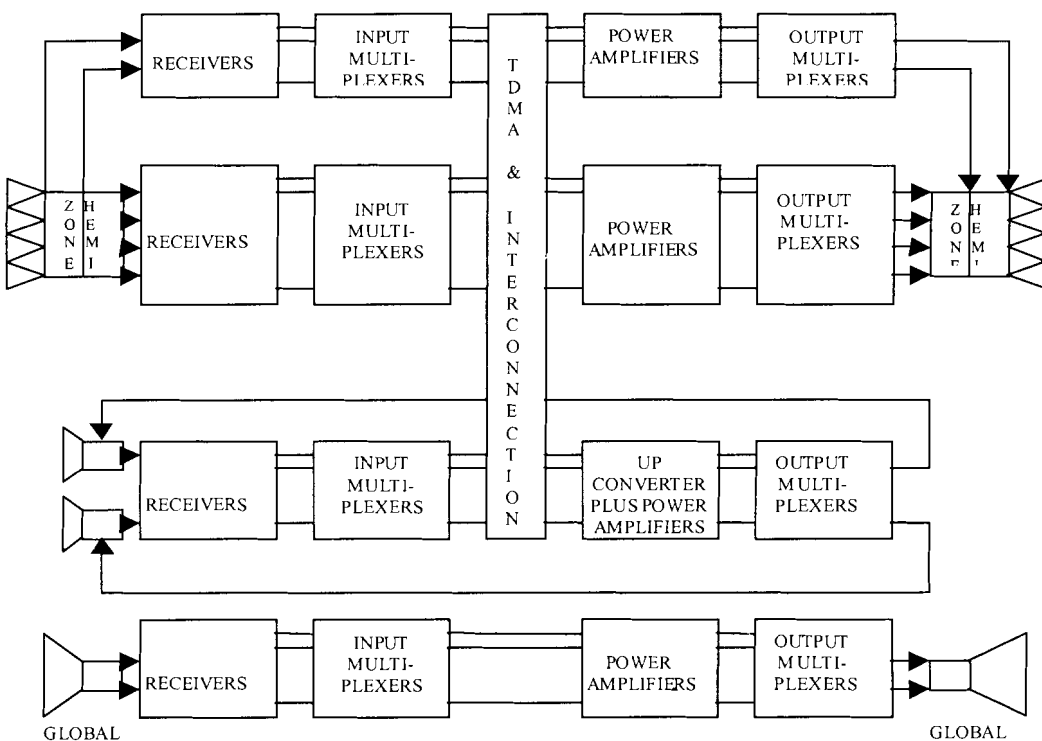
RECEIVERS

INPUT MULTI-PLEXERS

TDMA & INTERCONNECTION

POWER AMPLIFIERS

OUTPUT MULTI-PLEXERS

ZONE

HEMI

RECEIVERS

INPUT MULTI-PLEXERS

POWER AMPLIFIERS

OUTPUT MULTI-PLEXERS

ZONE

HEMI

RECEIVERS

INPUT MULTI-PLEXERS

UP CONVERTER PLUS POWER AMPLIFIERS

OUTPUT MULTI-PLEXERS

RECEIVERS

INPUT MULTI-PLEXERS

POWER AMPLIFIERS

OUTPUT MULTI-PLEXERS

GLOBAL

GLOBAL